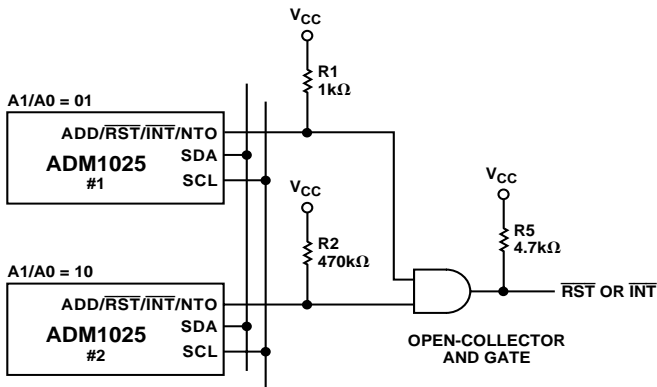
$V_{CC}$

R1
1k$\Omega$

A1/A0 = 01

ADD/$\overline{RST}$/$\overline{INT}$/NTO

ADM1025
#1

SDA

SCL

$V_{CC}$

R2
470k$\Omega$

$V_{CC}$

R5
4.7k$\Omega$

A1/A0 = 10

ADD/$\overline{RST}$/$\overline{INT}$/NTO

ADM1025
#2

SDA

SCL

$\overline{RST}$ OR $\overline{INT}$

OPEN-COLLECTOR AND GATE